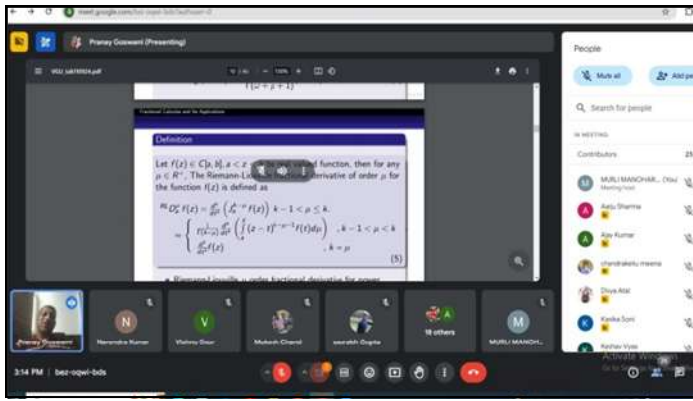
meet.google.com/bez-oqwi-bds?authuser=0

Pranay Goswami (Presenting)

VGU_talk190924.pdf

Fractional Calculus and Its Applications

Definition

Let $f(z) \in C[a,b], a < z$ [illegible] function, then for any $\mu \in R^{+}$, The Riemann-Li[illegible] derivative of order $\mu$ for the function $f(z)$ is defined as

$^{RL}D^{\mu}_{z} f(z) = \frac{d^k}{dz^k}\left(I^{k-\mu}_{z} f(z)\right)\ k-1<\mu\leq k.$

$= \begin{cases} \frac{1}{\Gamma(k-\mu)}\frac{d^k}{dz^k}\left(\int_{a}^{z}(z-t)^{k-\mu-1}f(t)dt\right) & , k-1<\mu<k \\ \frac{d^k}{dz^k}f(z) & , k=\mu \end{cases}$ (5)

• Riemann-Liouville μ order fractional derivative for power

People

Mute all

Add people

Search for people

IN MEETING

Contributors 21

MURLI MANOHAR... (You) Meeting host

Aatu Sharma

Ajay Kumar

chandrakala meena

Divya Atal

Kanika Soni

Keshav Vyas

Pranay Goswami

Narendra Kumar

Vishnu Daur

Mukesh Chand

saurabh Gupta

18 others

MURLI MANOH...

3:14 PM | bez-oqwi-bds

Activate Windows
Go to Settings to activate Windows.